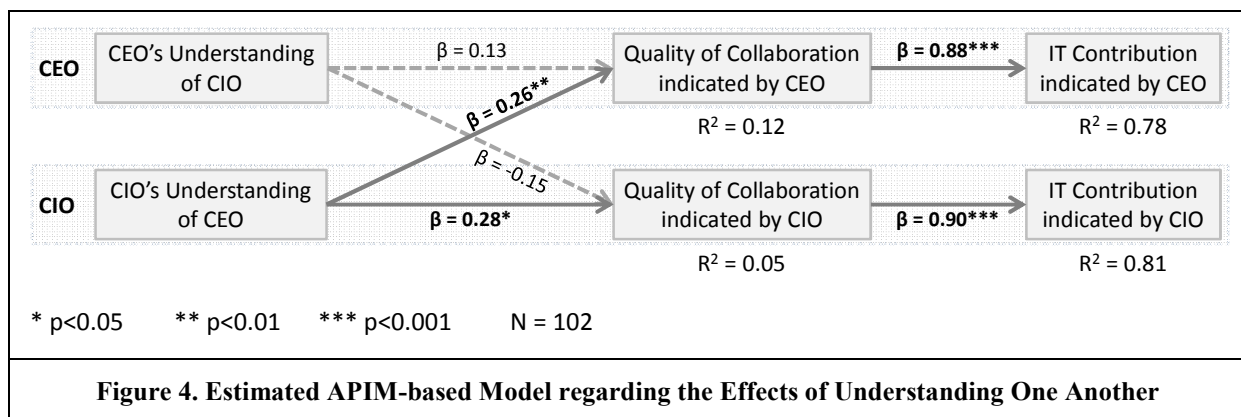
CEO

CEO's Understanding of CIO

β = 0.13

Quality of Collaboration indicated by CEO

β = 0.88***

IT Contribution indicated by CEO

β = 0.26**

$R^2$ = 0.12

$R^2$ = 0.78

β = -0.15

CIO

CIO's Understanding of CEO

Quality of Collaboration indicated by CIO

IT Contribution indicated by CIO

β = 0.28*

β = 0.90***

$R^2$ = 0.05

$R^2$ = 0.81

* p<0.05 ** p<0.01 *** p<0.001 N = 102

Figure 4. Estimated APIM-based Model regarding the Effects of Understanding One Another